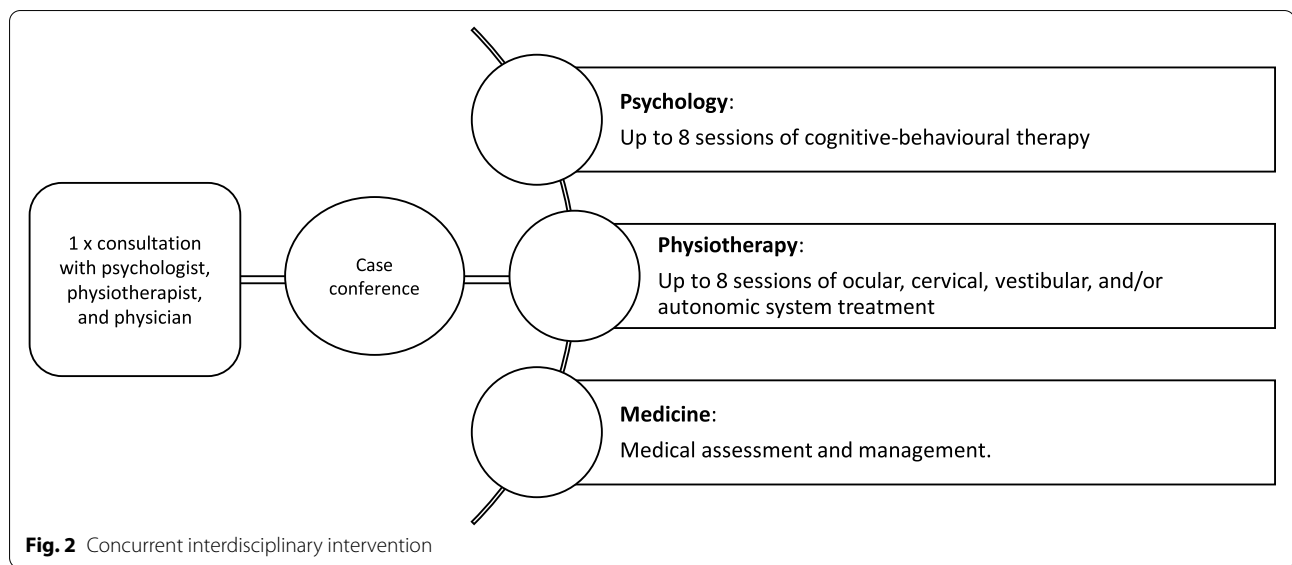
1 x consultation with psychologist, physiotherapist, and physician

Case conference

**Psychology**:
Up to 8 sessions of cognitive-behavioural therapy

**Physiotherapy**:
Up to 8 sessions of ocular, cervical, vestibular, and/or autonomic system treatment

**Medicine**:
Medical assessment and management.

**Fig. 2** Concurrent interdisciplinary intervention